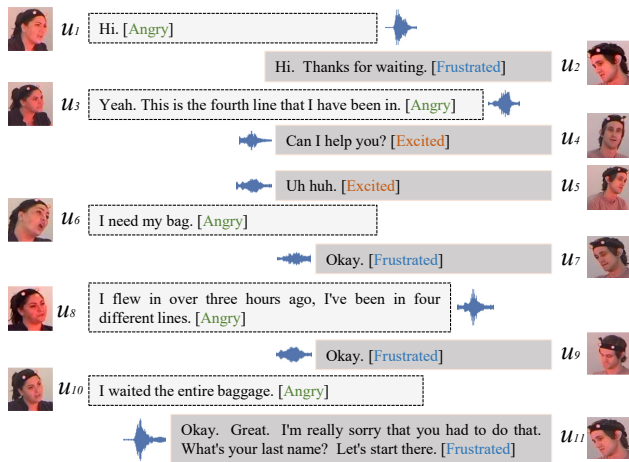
$u_1$ Hi. [Angry]

Hi. Thanks for waiting. [Frustrated] $u_2$

$u_3$ Yeah. This is the fourth line that I have been in. [Angry]

Can I help you? [Excited] $u_4$

Uh huh. [Excited] $u_5$

$u_6$ I need my bag. [Angry]

Okay. [Frustrated] $u_7$

$u_8$ I flew in over three hours ago, I've been in four different lines. [Angry]

Okay. [Frustrated] $u_9$

$u_{10}$ I waited the entire baggage. [Angry]

Okay. Great. I'm really sorry that you had to do that. What's your last name? Let's start there. [Frustrated] $u_{11}$